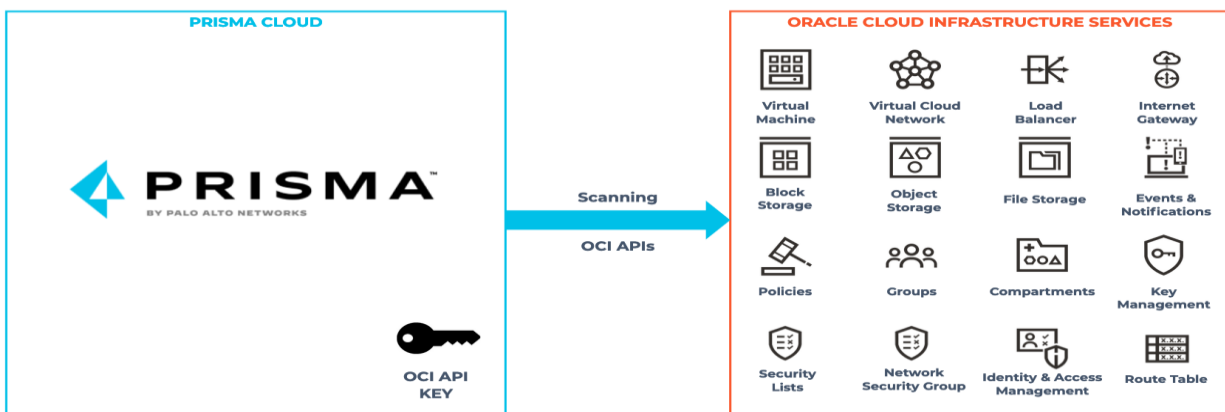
PRISMA CLOUD

PRISMA™
BY PALO ALTO NETWORKS

OCI API KEY

Scanning

OCI APIs

ORACLE CLOUD INFRASTRUCTURE SERVICES

Virtual Machine

Virtual Cloud Network

Load Balancer

Internet Gateway

Block Storage

Object Storage

File Storage

Events & Notifications

Policies

Groups

Compartments

Key Management

Security Lists

Network Security Group

Identity & Access Management

Route Table